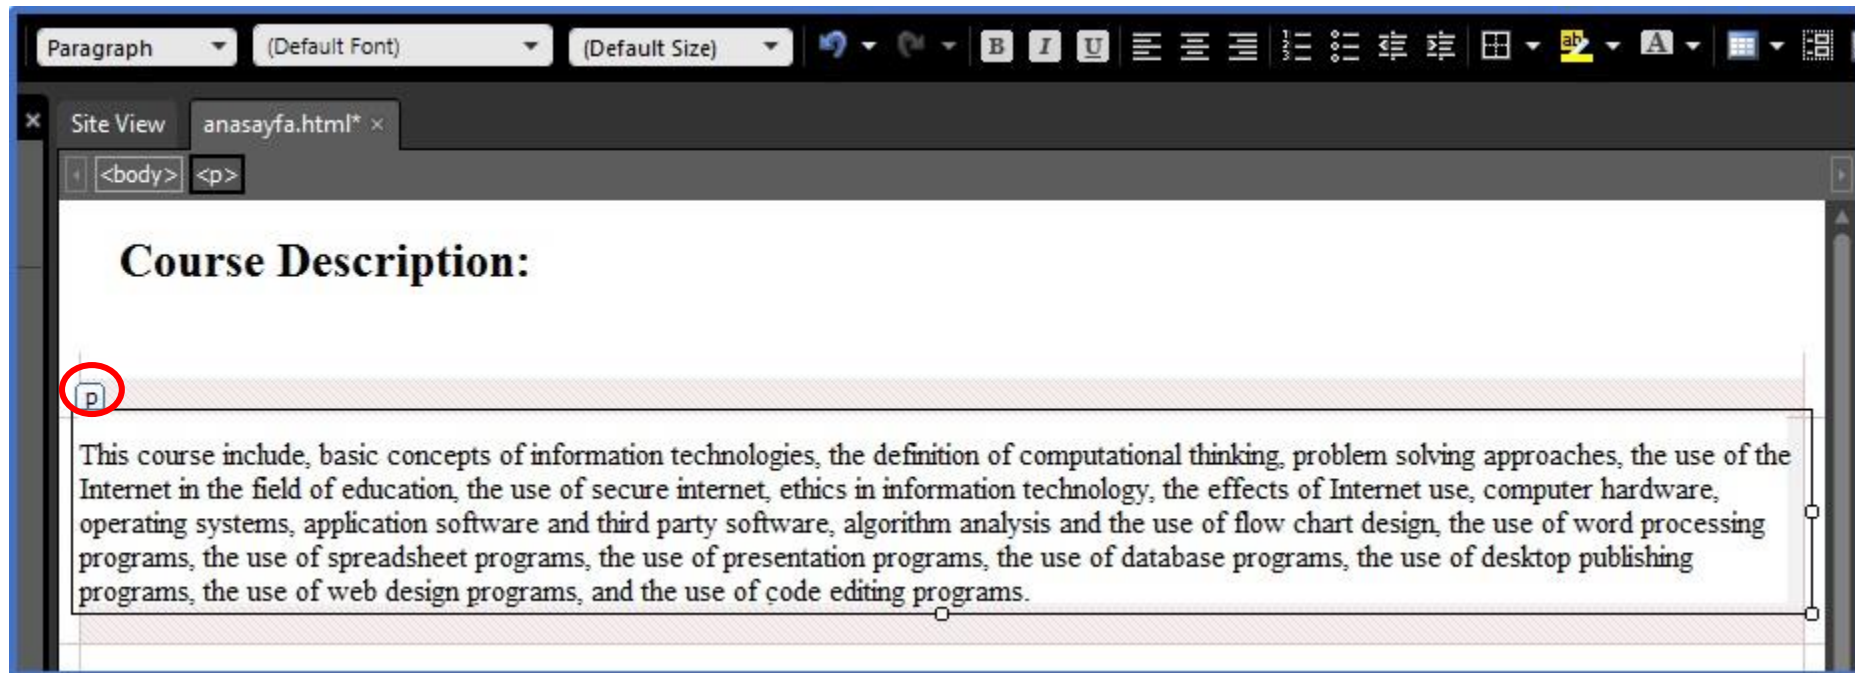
Paragraph (Default Font) (Default Size)

B I U

Site View anasayfa.html* ×

<body> <p>

Course Description:

p

This course include, basic concepts of information technologies, the definition of computational thinking, problem solving approaches, the use of the Internet in the field of education, the use of secure internet, ethics in information technology, the effects of Internet use, computer hardware, operating systems, application software and third party software, algorithm analysis and the use of flow chart design, the use of word processing programs, the use of spreadsheet programs, the use of presentation programs, the use of database programs, the use of desktop publishing programs, the use of web design programs, and the use of code editing programs.